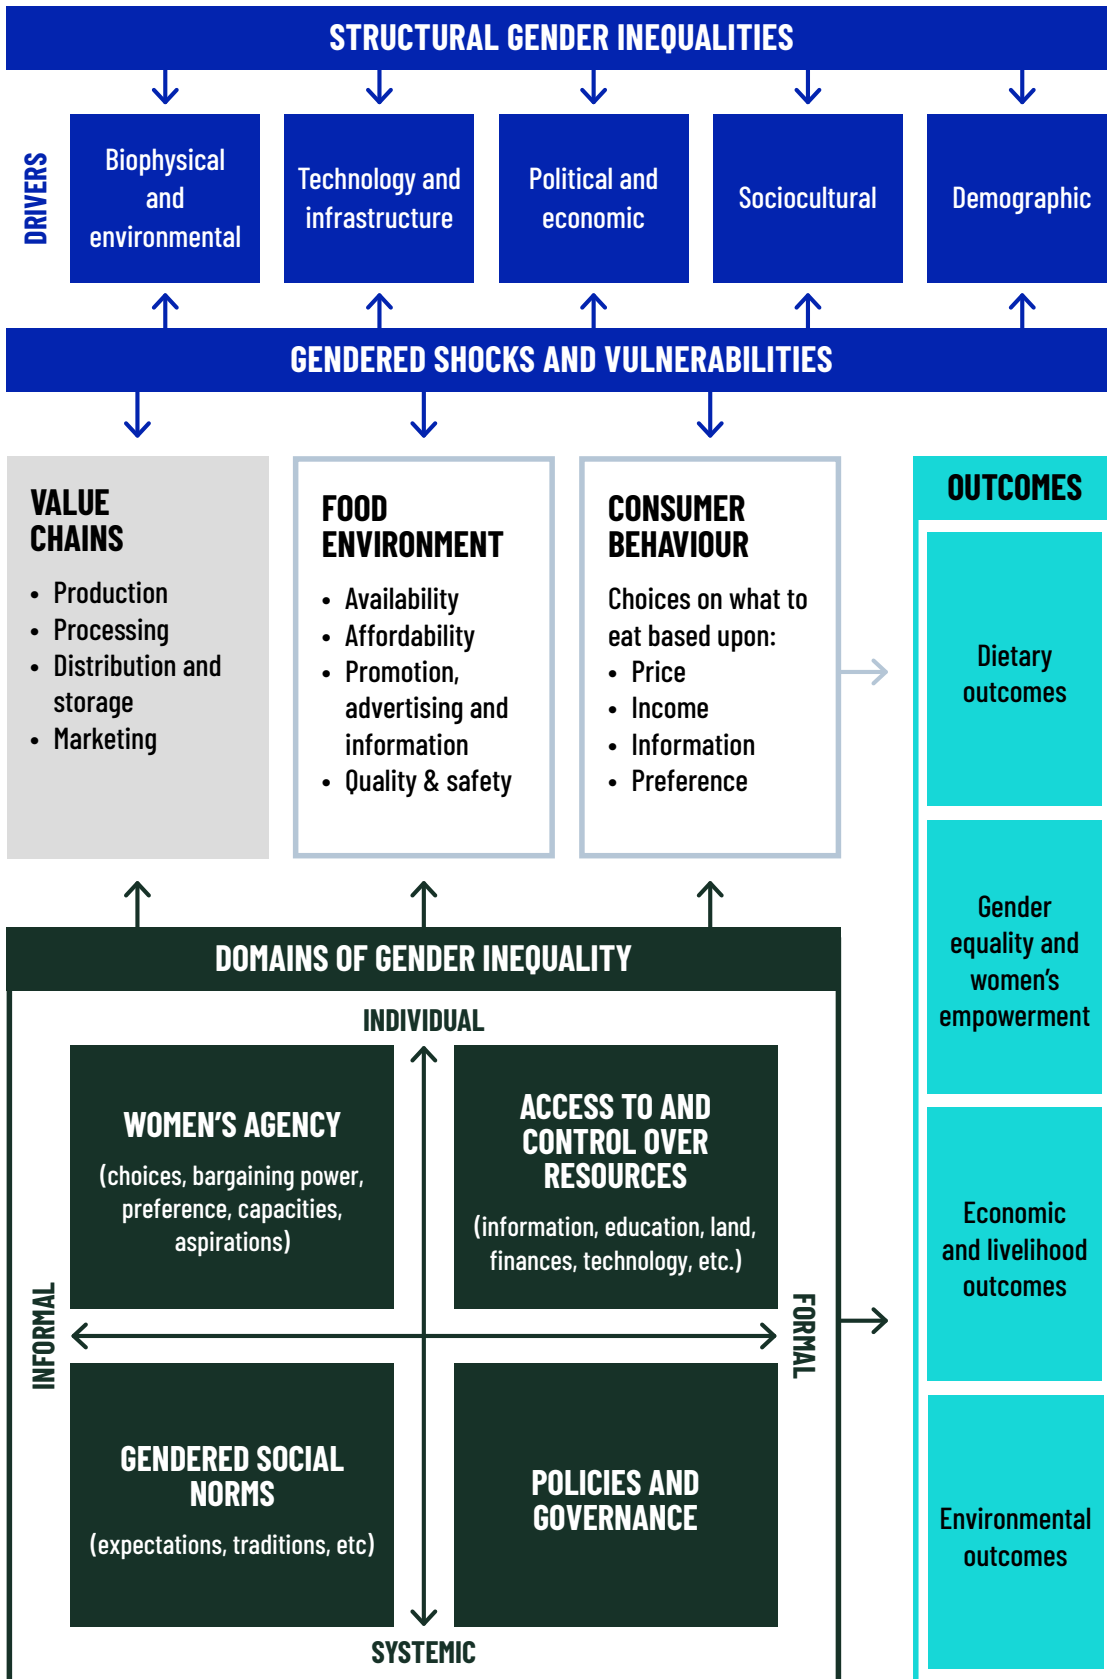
STRUCTURAL GENDER INEQUALITIES

DRIVERS

Biophysical and environmental

Technology and infrastructure

Political and economic

Sociocultural

Demographic

GENDERED SHOCKS AND VULNERABILITIES

VALUE CHAINS

- Production
- Processing
- Distribution and storage
- Marketing

FOOD ENVIRONMENT

- Availability
- Affordability
- Promotion, advertising and information
- Quality & safety

CONSUMER BEHAVIOUR

Choices on what to eat based upon:

- Price
- Income
- Information
- Preference

OUTCOMES

Dietary outcomes

Gender equality and women's empowerment

Economic and livelihood outcomes

Environmental outcomes

DOMAINS OF GENDER INEQUALITY

INDIVIDUAL

WOMEN'S AGENCY

(choices, bargaining power, preference, capacities, aspirations)

ACCESS TO AND CONTROL OVER RESOURCES

(information, education, land, finances, technology, etc.)

INFORMAL

FORMAL

GENDERED SOCIAL NORMS

(expectations, traditions, etc)

POLICIES AND GOVERNANCE

SYSTEMIC